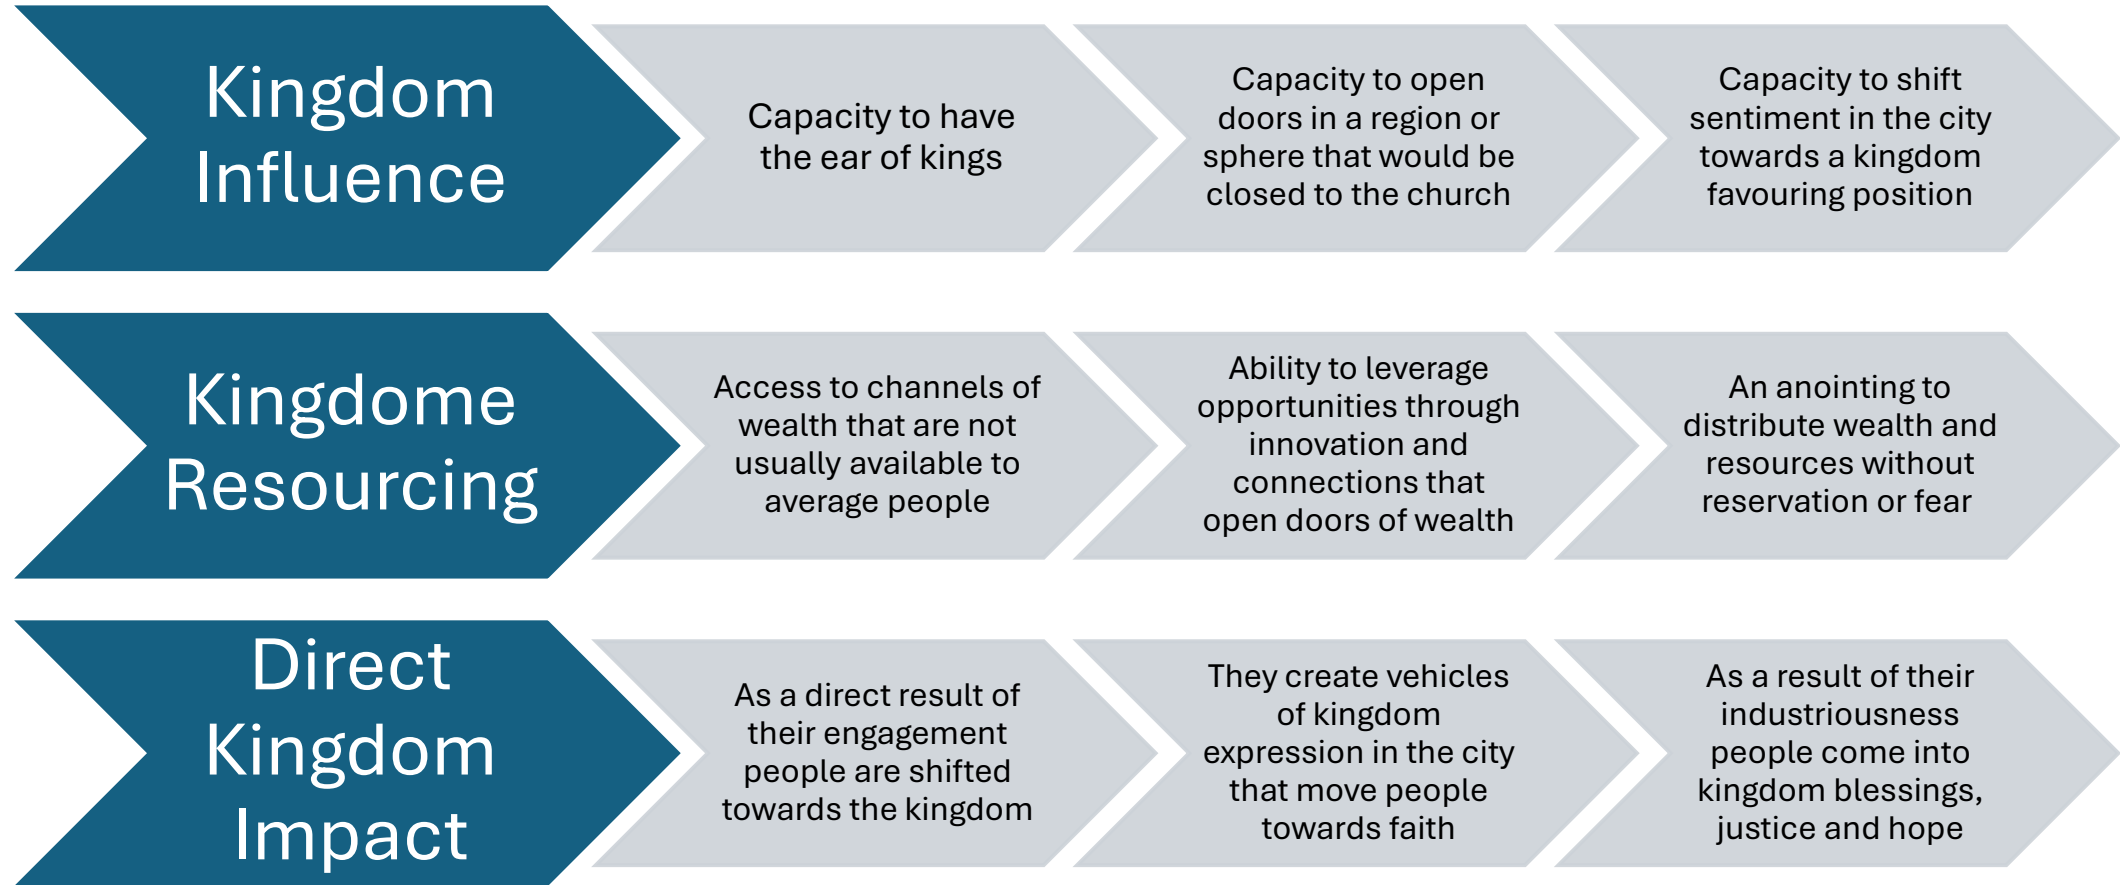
Kingdom Influence

Capacity to have the ear of kings

Capacity to open doors in a region or sphere that would be closed to the church

Capacity to shift sentiment in the city towards a kingdom favouring position

Kingdome Resourcing

Access to channels of wealth that are not usually available to average people

Ability to leverage opportunities through innovation and connections that open doors of wealth

An anointing to distribute wealth and resources without reservation or fear

Direct Kingdom Impact

As a direct result of their engagement people are shifted towards the kingdom

They create vehicles of kingdom expression in the city that move people towards faith

As a result of their industriousness people come into kingdom blessings, justice and hope